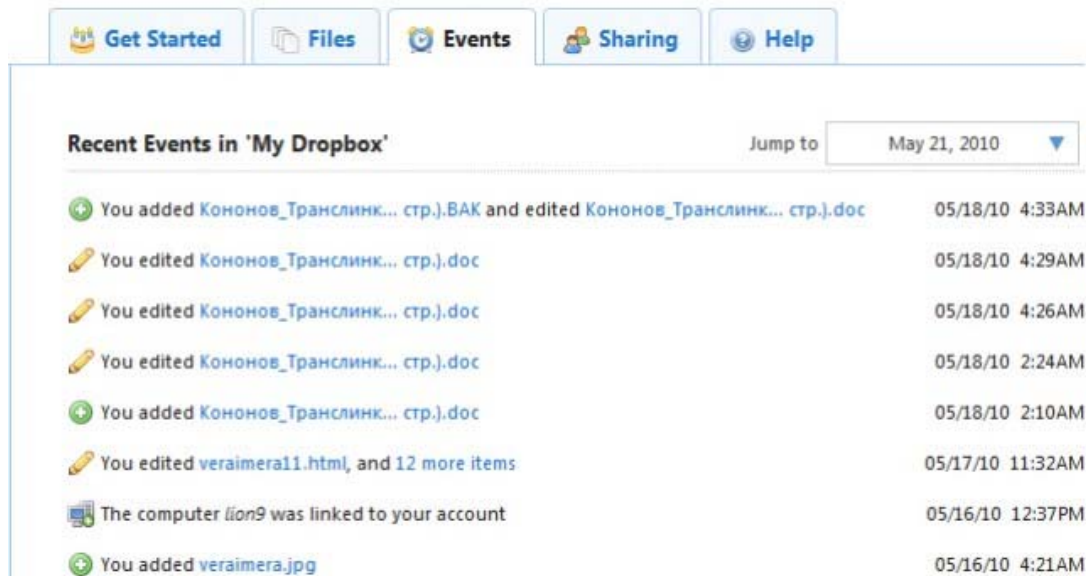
Get Started Files Events Sharing Help

Recent Events in 'My Dropbox'

Jump to May 21, 2010

You added Кононов_Транслинк... стр.).BAK and edited Кононов_Транслинк... стр.).doc 05/18/10 4:33AM

You edited Кононов_Транслинк... стр.).doc 05/18/10 4:29AM

You edited Кононов_Транслинк... стр.).doc 05/18/10 4:26AM

You edited Кононов_Транслинк... стр.).doc 05/18/10 2:24AM

You added Кононов_Транслинк... стр.).doc 05/18/10 2:10AM

You edited veraimera11.html, and 12 more items 05/17/10 11:32AM

The computer lion9 was linked to your account 05/16/10 12:37PM

You added veraimera.jpg 05/16/10 4:21AM